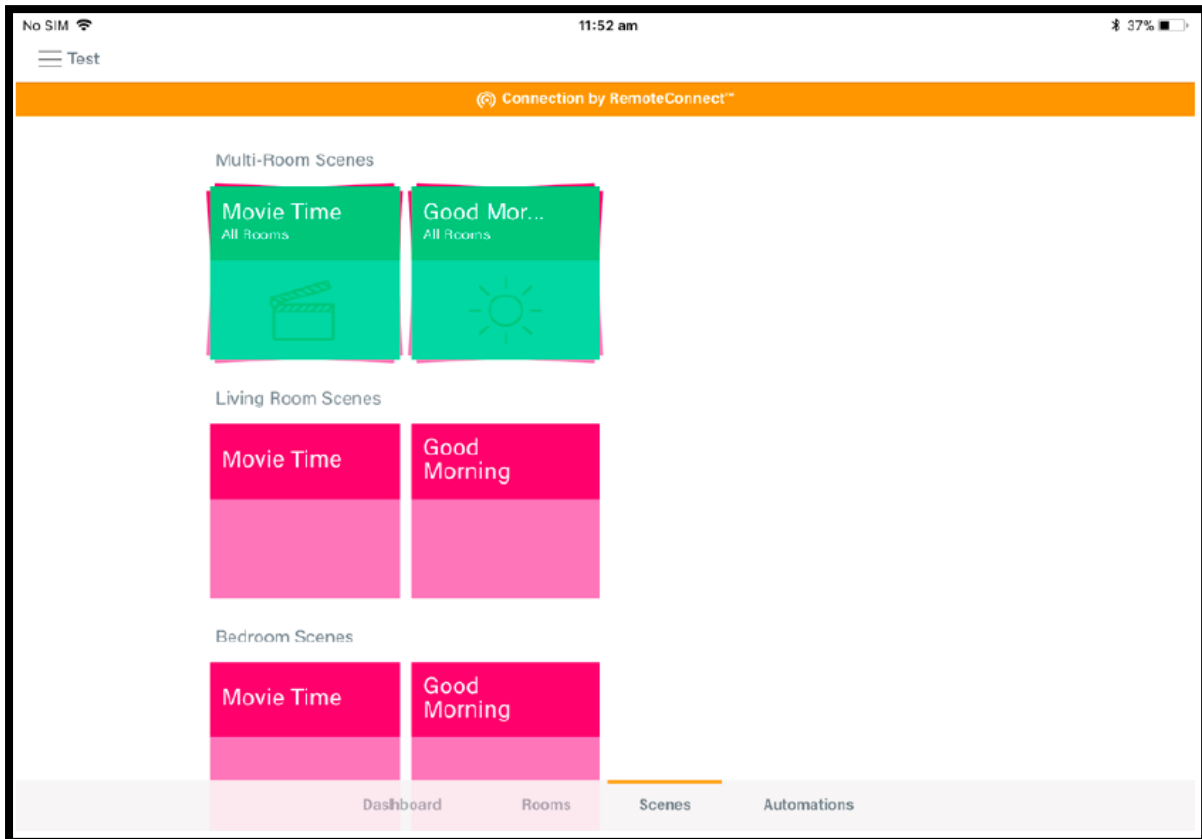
No SIM

11:52 am

37%

Test

Connection by RemoteConnect™

Multi-Room Scenes

Movie Time
All Rooms

Good Mor...
All Rooms

Living Room Scenes

Movie Time

Good Morning

Bedroom Scenes

Movie Time

Good Morning

Dashboard

Rooms

Scenes

Automations